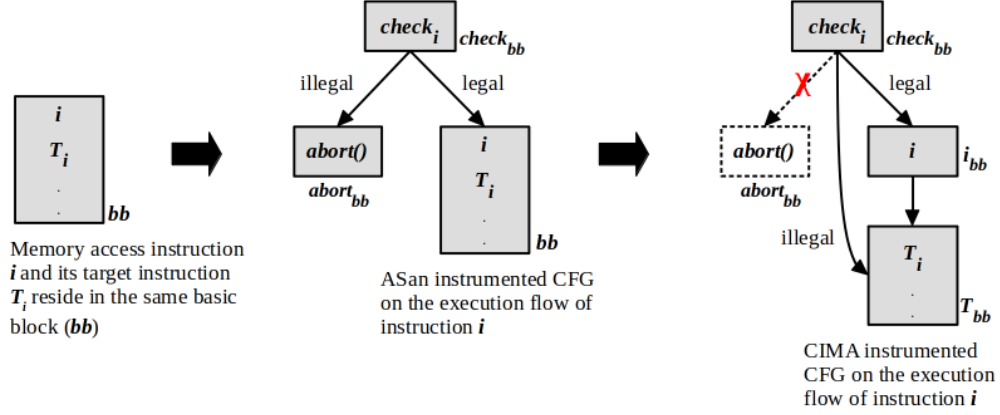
$i$
$T_i$
.
.
$bb$

Memory access instruction $i$ and its target instruction $T_i$ reside in the same basic block ($bb$)

$check_i$
$check_{bb}$
illegal
legal
$abort()$
$abort_{bb}$
$i$
$T_i$
.
.
$bb$

ASan instrumented CFG on the execution flow of instruction $i$

$check_i$
$check_{bb}$
legal
$abort()$
$abort_{bb}$
$i$
$i_{bb}$
illegal
$T_i$
.
.
$T_{bb}$

CIMA instrumented CFG on the execution flow of instruction $i$